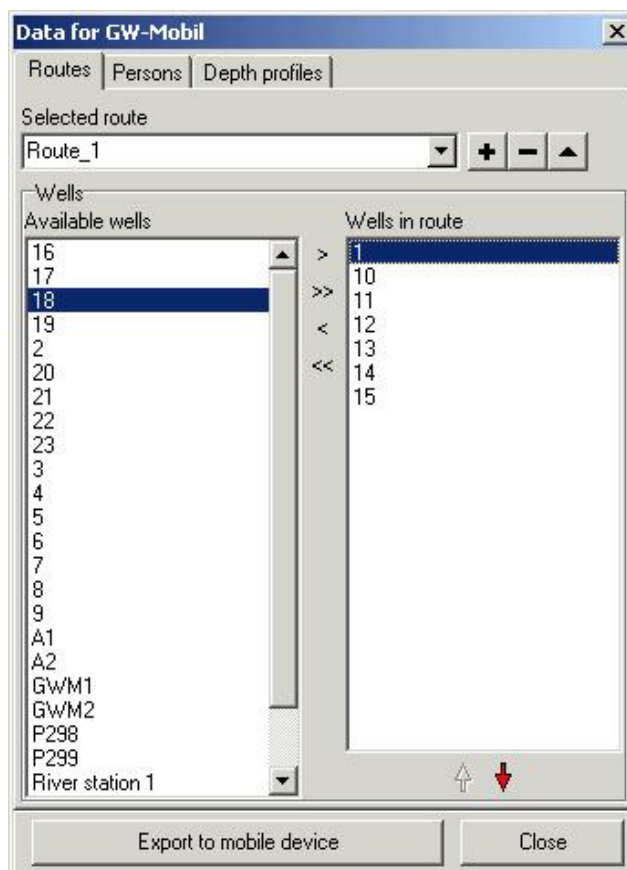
Data for GW-Mobil

Routes | Persons | Depth profiles

Selected route

Route_1

+ − ▲

Wells

Available wells

16
17
18
19
2
20
21
22
23
3
4
5
6
7
8
9
A1
A2
GWM1
GWM2
P298
P299
River station 1

>
>>
<
<<

Wells in route

1
10
11
12
13
14
15

Export to mobile device

Close